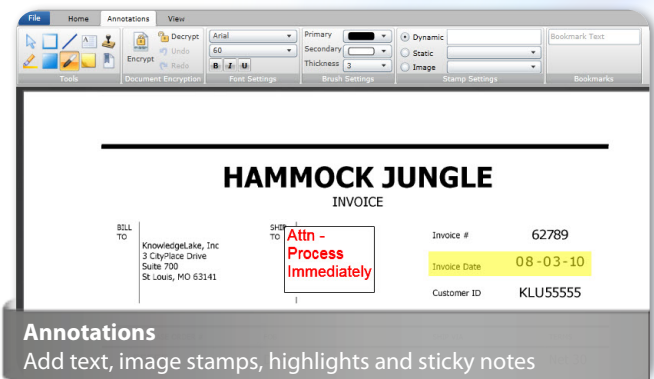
File Home Annotations View

Encrypt Decrypt Undo Redo

Arial
60
B I U

Primary
Secondary
Thickness 3

Dynamic
Static
Image

Bookmark Text

Tools Document Encryption Font Settings Brush Settings Stamp Settings Bookmarks

HAMMOCK JUNGLE

INVOICE

BILL TO

KnowledgeLake, Inc
3 CityPlace Drive
Suite 700
St Louis, MO 63141

SHIP TO

Attn - Process Immediately

Invoice # 62789

Invoice Date 08-03-10

Customer ID KLU55555

Annotations

Add text, image stamps, highlights and sticky notes